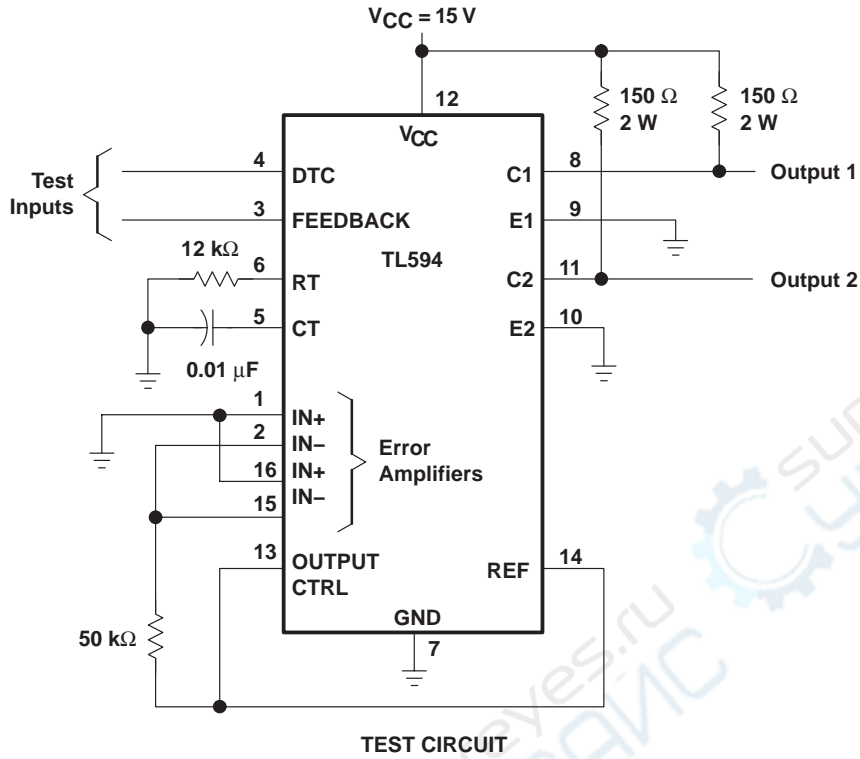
$V_{CC}$ = 15 V

12

$V_{CC}$

150 Ω
2 W

150 Ω
2 W

Test
Inputs

4 DTC
3 FEEDBACK

C1 8
E1 9

Output 1

12 kΩ
6 RT

TL594

C2 11

Output 2

5 CT

E2 10

0.01 µF

1 IN+
2 IN−
16 IN+
15 IN−

Error
Amplifiers

13 OUTPUT
CTRL

REF 14

50 kΩ

GND
7

TEST CIRCUIT

sunyes.ru